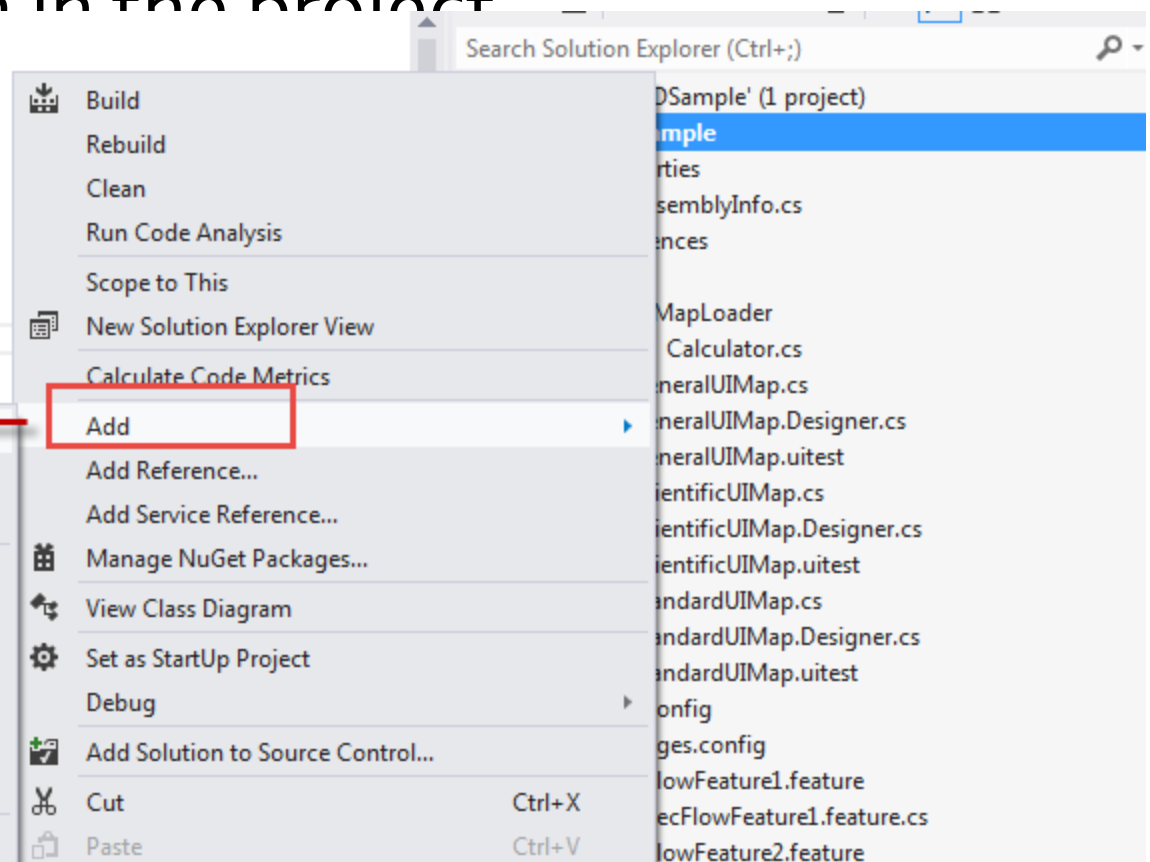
Search Solution Explorer (Ctrl+;)

Build
Rebuild
Clean
Run Code Analysis
Scope to This
New Solution Explorer View
Calculate Code Metrics
Add
Add Reference...
Add Service Reference...
Manage NuGet Packages...
View Class Diagram
Set as StartUp Project
Debug
Add Solution to Source Control...
Cut Ctrl+X
Paste Ctrl+V

DSample' (1 project)
mple
rties
semblyInfo.cs
nces
MapLoader
Calculator.cs
neralUIMap.cs
neralUIMap.Designer.cs
neralUIMap.uitest
ientificUIMap.cs
ientificUIMap.Designer.cs
ientificUIMap.uitest
andardUIMap.cs
andardUIMap.Designer.cs
andardUIMap.uitest
onfig
ges.config
lowFeature1.feature
ecFlowFeature1.feature.cs
lowFeature2.feature